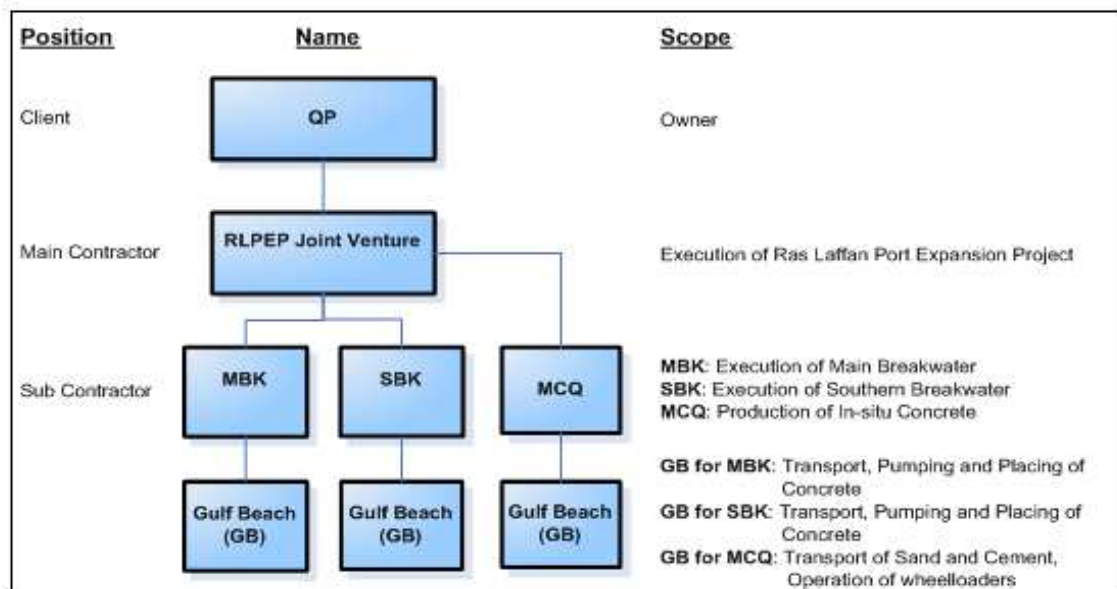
Position

Name

Scope

Client

QP

Owner

Main Contractor

RLPEP Joint Venture

Execution of Ras Laffan Port Expansion Project

Sub Contractor

MBK

SBK

MCQ

MBK: Execution of Main Breakwater
SBK: Execution of Southern Breakwater
MCQ: Production of In-situ Concrete

Gulf Beach (GB)

Gulf Beach (GB)

Gulf Beach (GB)

GB for MBK: Transport, Pumping and Placing of Concrete
GB for SBK: Transport, Pumping and Placing of Concrete
GB for MCQ: Transport of Sand and Cement, Operation of wheelloaders